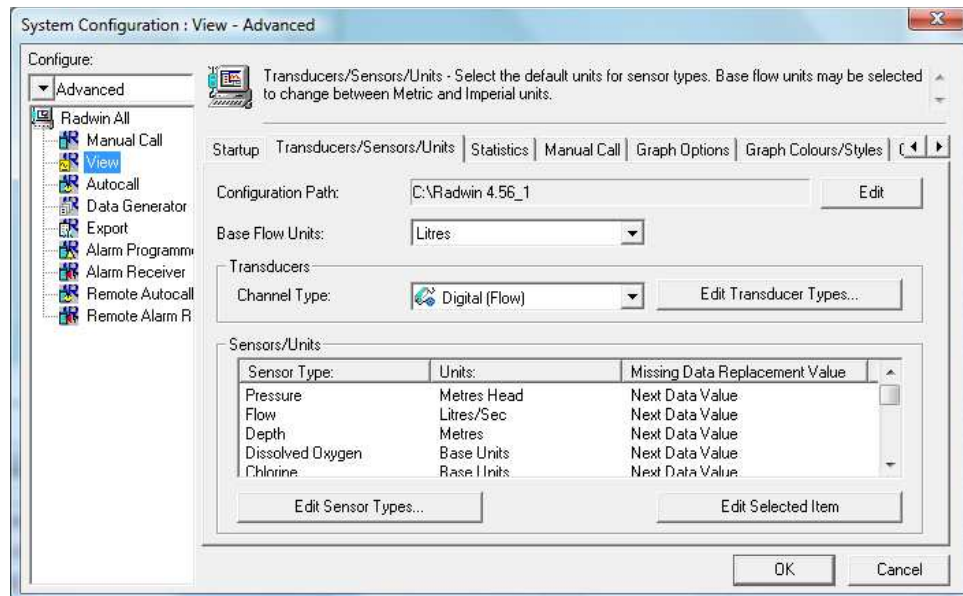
System Configuration : View - Advanced

Configure:

Advanced

Radwin All
Manual Call
View
Autocall
Data Generator
Export
Alarm Programm
Alarm Receiver
Remote Autocall
Remote Alarm R

Transducers/Sensors/Units - Select the default units for sensor types. Base flow units may be selected to change between Metric and Imperial units.

Startup | Transducers/Sensors/Units | Statistics | Manual Call | Graph Options | Graph Colours/Styles | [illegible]

Configuration Path: C:\Radwin 4.56_1 Edit

Base Flow Units: Litres

Transducers

Channel Type: Digital (Flow) Edit Transducer Types...

Sensors/Units

| Sensor Type: | Units: | Missing Data Replacement Value |
|---|---|---|
| Pressure | Metres Head | Next Data Value |
| Flow | Litres/Sec | Next Data Value |
| Depth | Metres | Next Data Value |
| Dissolved Oxygen | Base Units | Next Data Value |
| Chlorine | Base Units | Next Data Value |

Edit Sensor Types... Edit Selected Item

OK Cancel